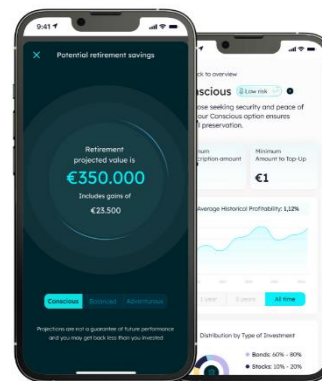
9:41

Potential retirement savings

Retirement projected value is

€350.000

Includes gains of

€23.500

Conscious Balanced Adventurous

Projections are not a guarantee of future performance and you may get back less than you invested

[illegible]ck to overview

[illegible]scious Low risk

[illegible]ose seeking security and peace of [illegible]our Conscious option ensures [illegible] preservation.

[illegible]nimum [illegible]cription amount

Minimum Amount to Top-Up

€1

Average Historical Profitability: 1,12%

1 year 3 years All time

Distribution by Type of Investment

Bonds: 60% - 80%

Stocks: 10% - 20%